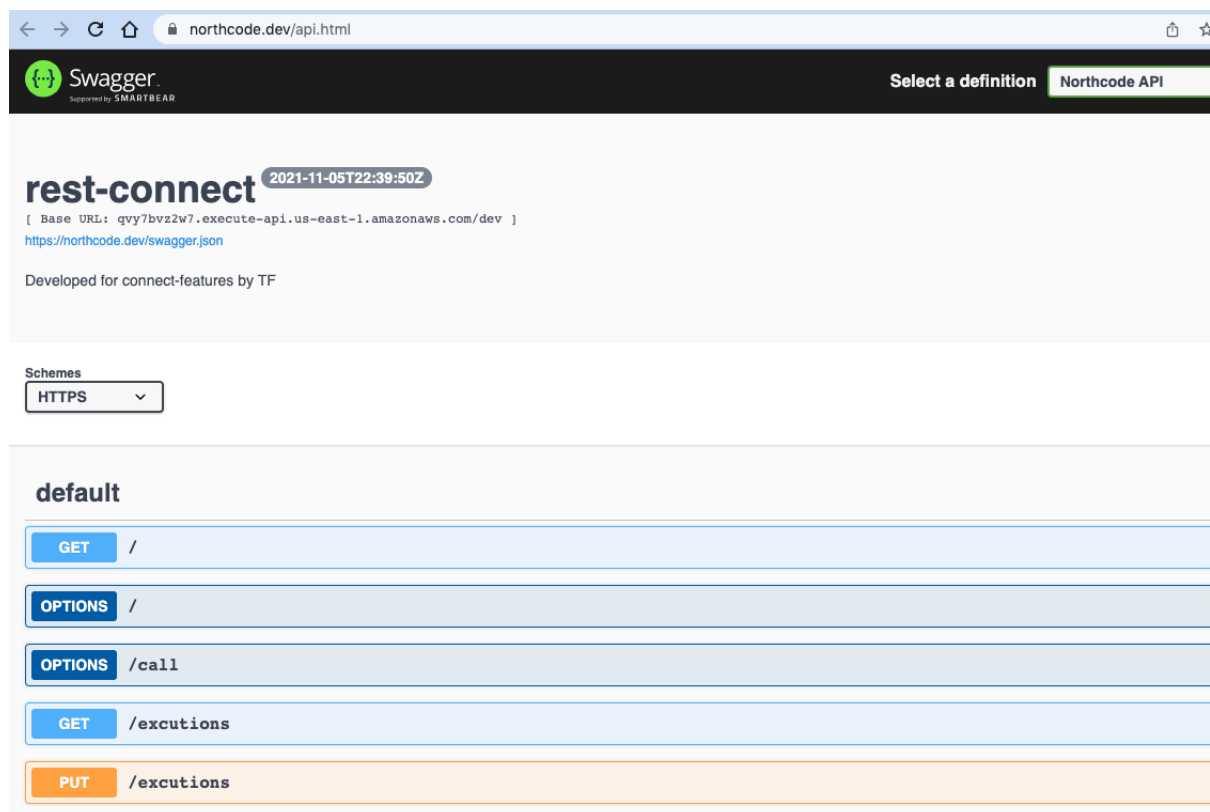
northcode.dev/api.html

Swagger
Supported by SMARTBEAR

Select a definition
Northcode API

rest-connect 2021-11-05T22:39:50Z
[ Base URL: qvy7bvz2w7.execute-api.us-east-1.amazonaws.com/dev ]
https://northcode.dev/swagger.json

Developed for connect-features by TF

Schemes
HTTPS

default

GET /

OPTIONS /

OPTIONS /call

GET /excutions

PUT /excutions